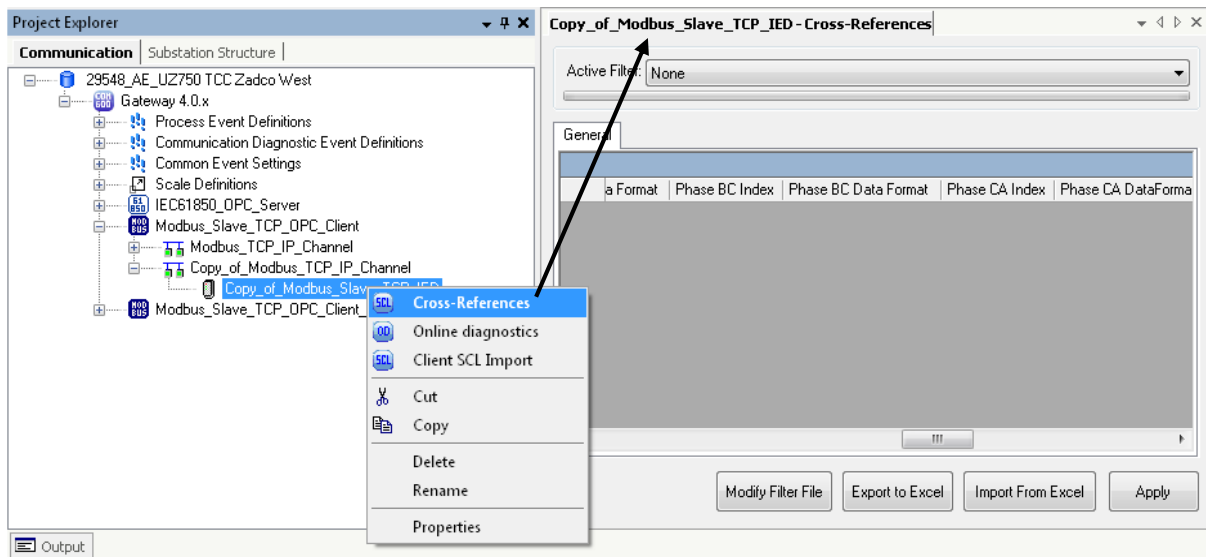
Project Explorer

Communication | Substation Structure |

29548_AE_UZ750 TCC Zadco West
Gateway 4.0.x
Process Event Definitions
Communication Diagnostic Event Definitions
Common Event Settings
Scale Definitions
IEC61850_OPC_Server
Modbus_Slave_TCP_OPC_Client
Modbus_TCP_IP_Channel
Copy_of_Modbus_TCP_IP_Channel
Copy_of_Modbus_Slave_TCP_IED
Modbus_Slave_TCP_OPC_Client_

Cross-References
Online diagnostics
Client SCL Import
Cut
Copy
Delete
Rename
Properties

Output

Copy_of_Modbus_Slave_TCP_IED - Cross-References

Active Filter: None

General

| a Format | Phase BC Index | Phase BC Data Format | Phase CA Index | Phase CA DataForma |
|---|---|---|---|---|

Modify Filter File
Export to Excel
Import From Excel
Apply